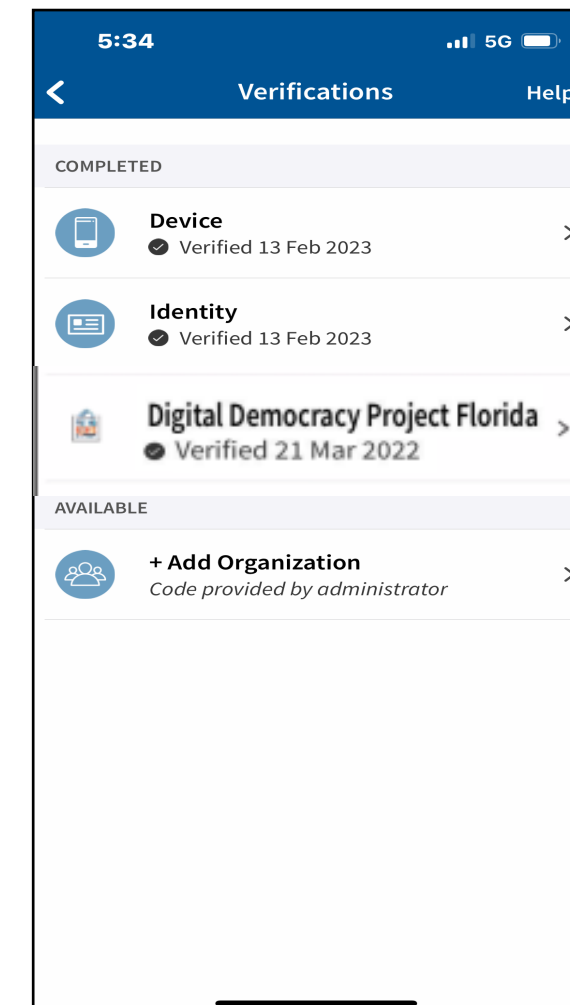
5:34

5G

Verifications

Help

COMPLETED

Device
Verified 13 Feb 2023

Identity
Verified 13 Feb 2023

Digital Democracy Project Florida
Verified 21 Mar 2022

AVAILABLE

+ Add Organization
Code provided by administrator